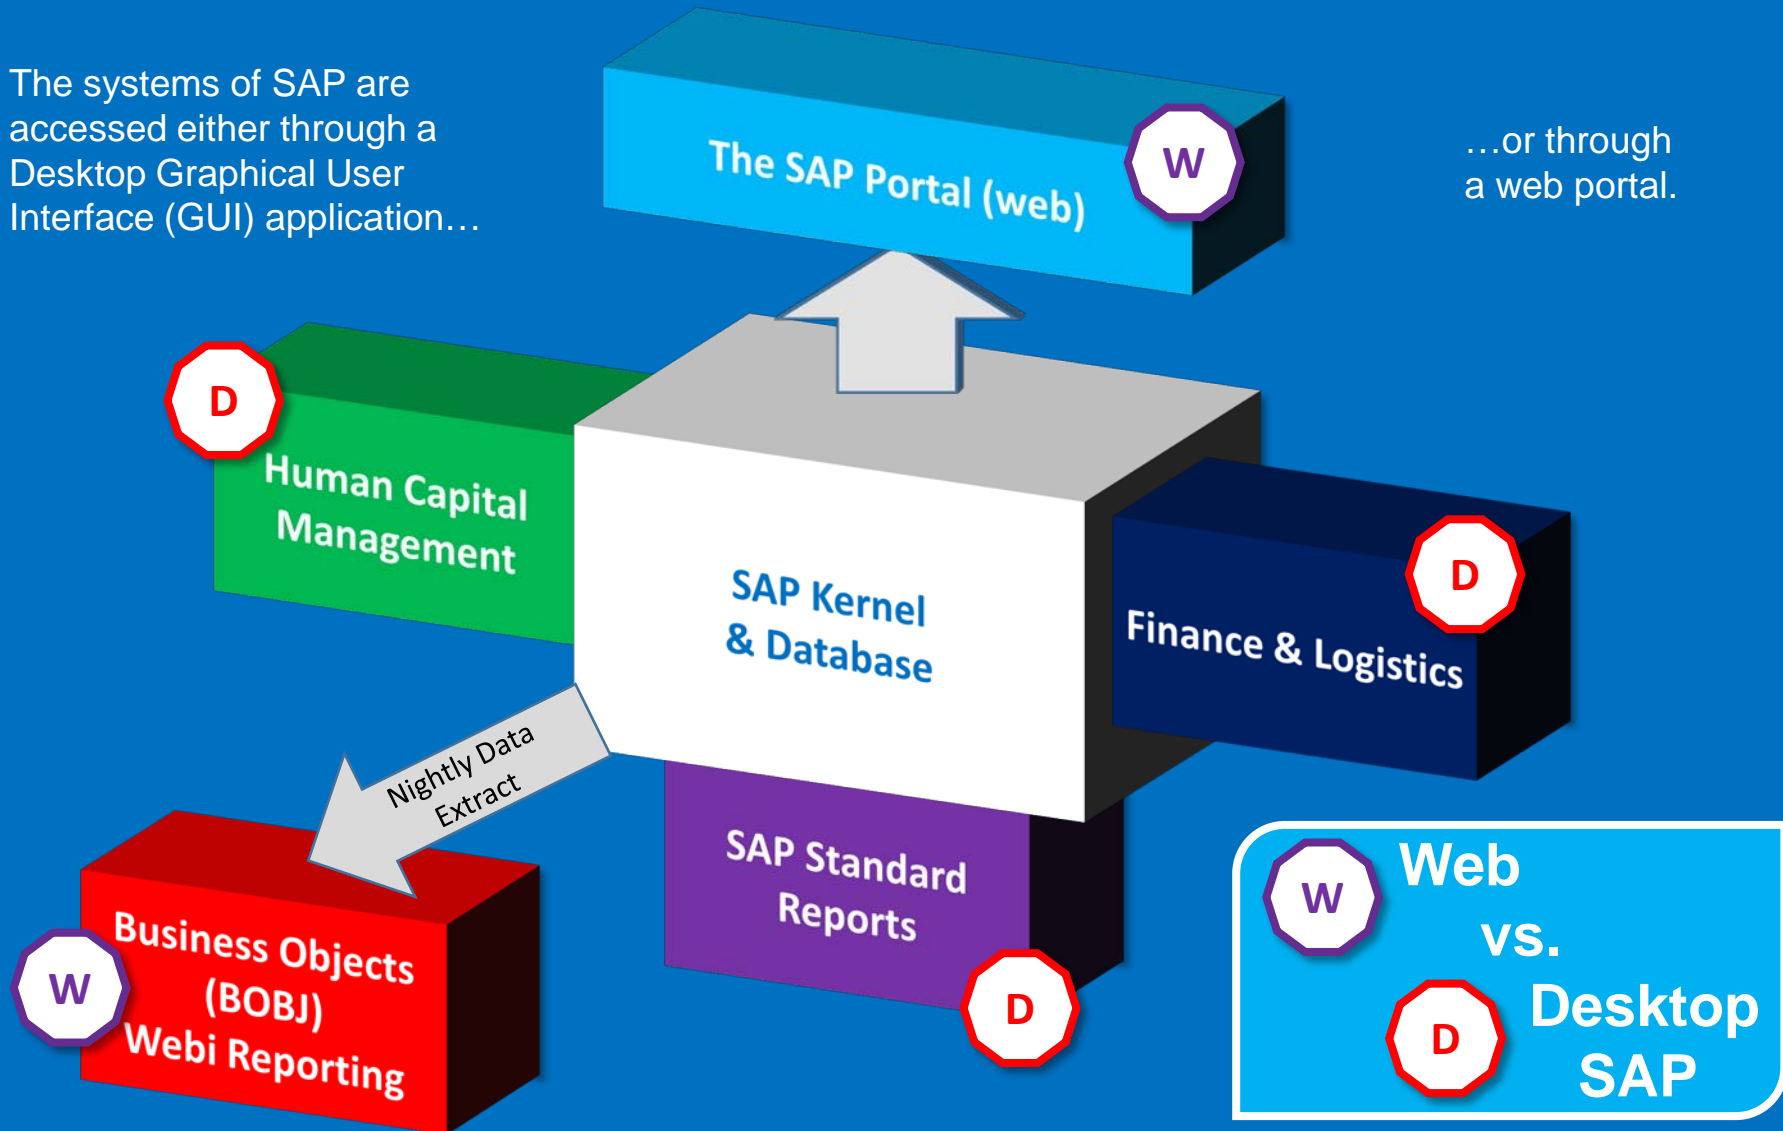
The systems of SAP are accessed either through a Desktop Graphical User Interface (GUI) application…

The SAP Portal (web)

W

…or through a web portal.

D

Human Capital Management

SAP Kernel & Database

D

Finance & Logistics

Nightly Data Extract

SAP Standard Reports

D

W

Business Objects (BOBJ) Webi Reporting

W

Web vs.

D

Desktop SAP